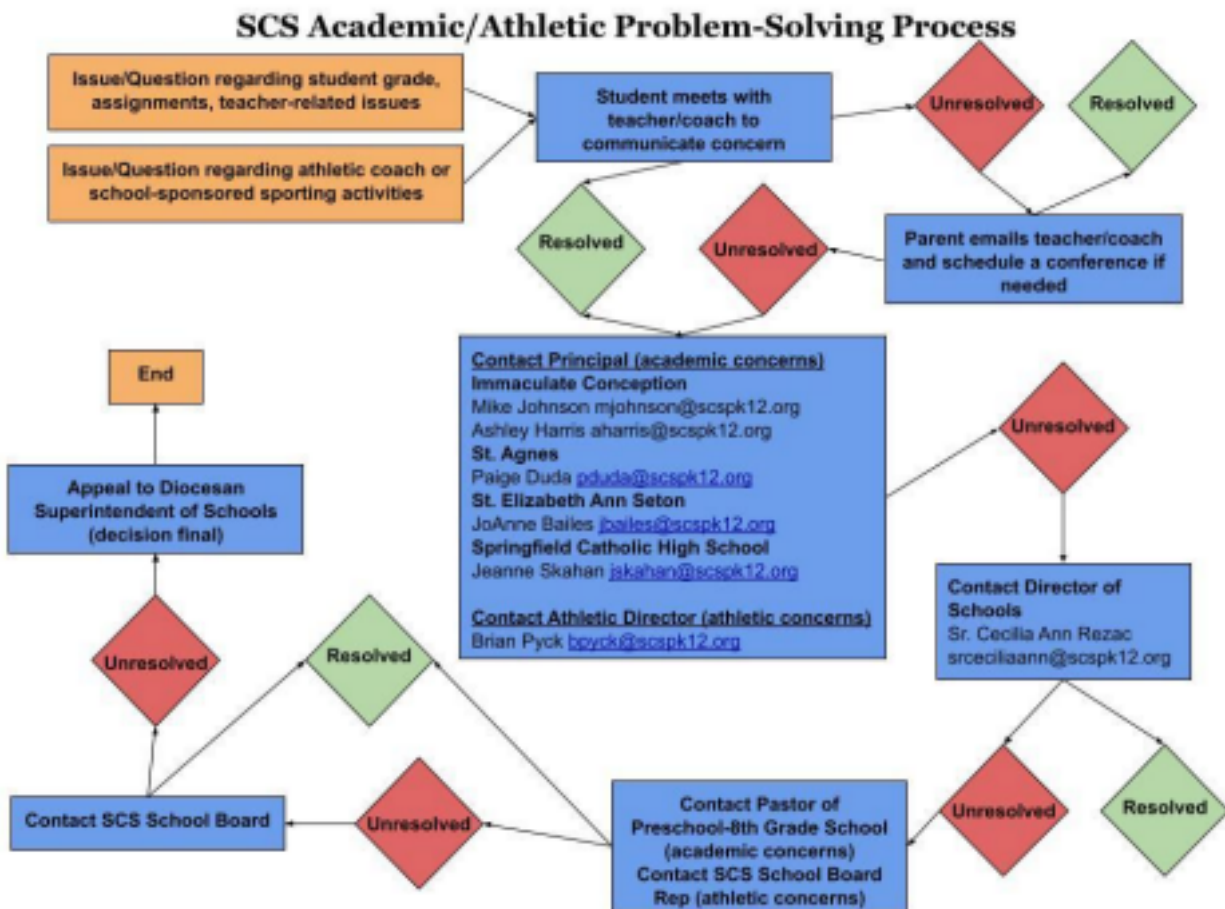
SCS Academic/Athletic Problem-Solving Process

Issue/Question regarding student grade, assignments, teacher-related issues

Issue/Question regarding athletic coach or school-sponsored sporting activities

Student meets with teacher/coach to communicate concern

Unresolved

Resolved

Resolved

Unresolved

Parent emails teacher/coach and schedule a conference if needed

Contact Principal (academic concerns)
Immaculate Conception
Mike Johnson mjohnson@scspk12.org
Ashley Harris aharris@scspk12.org
St. Agnes
Paige Duda pduda@scspk12.org
St. Elizabeth Ann Seton
JoAnne Bailes jbailes@scspk12.org
Springfield Catholic High School
Jeanne Skahan jskahan@scspk12.org

Contact Athletic Director (athletic concerns)
Brian Pyck bpyck@scspk12.org

Unresolved

Contact Director of Schools
Sr. Cecilia Ann Rezac
srceciliaann@scspk12.org

End

Appeal to Diocesan Superintendent of Schools (decision final)

Unresolved

Resolved

Unresolved

Resolved

Contact SCS School Board

Unresolved

Contact Pastor of Preschool-8th Grade School (academic concerns)
Contact SCS School Board Rep (athletic concerns)